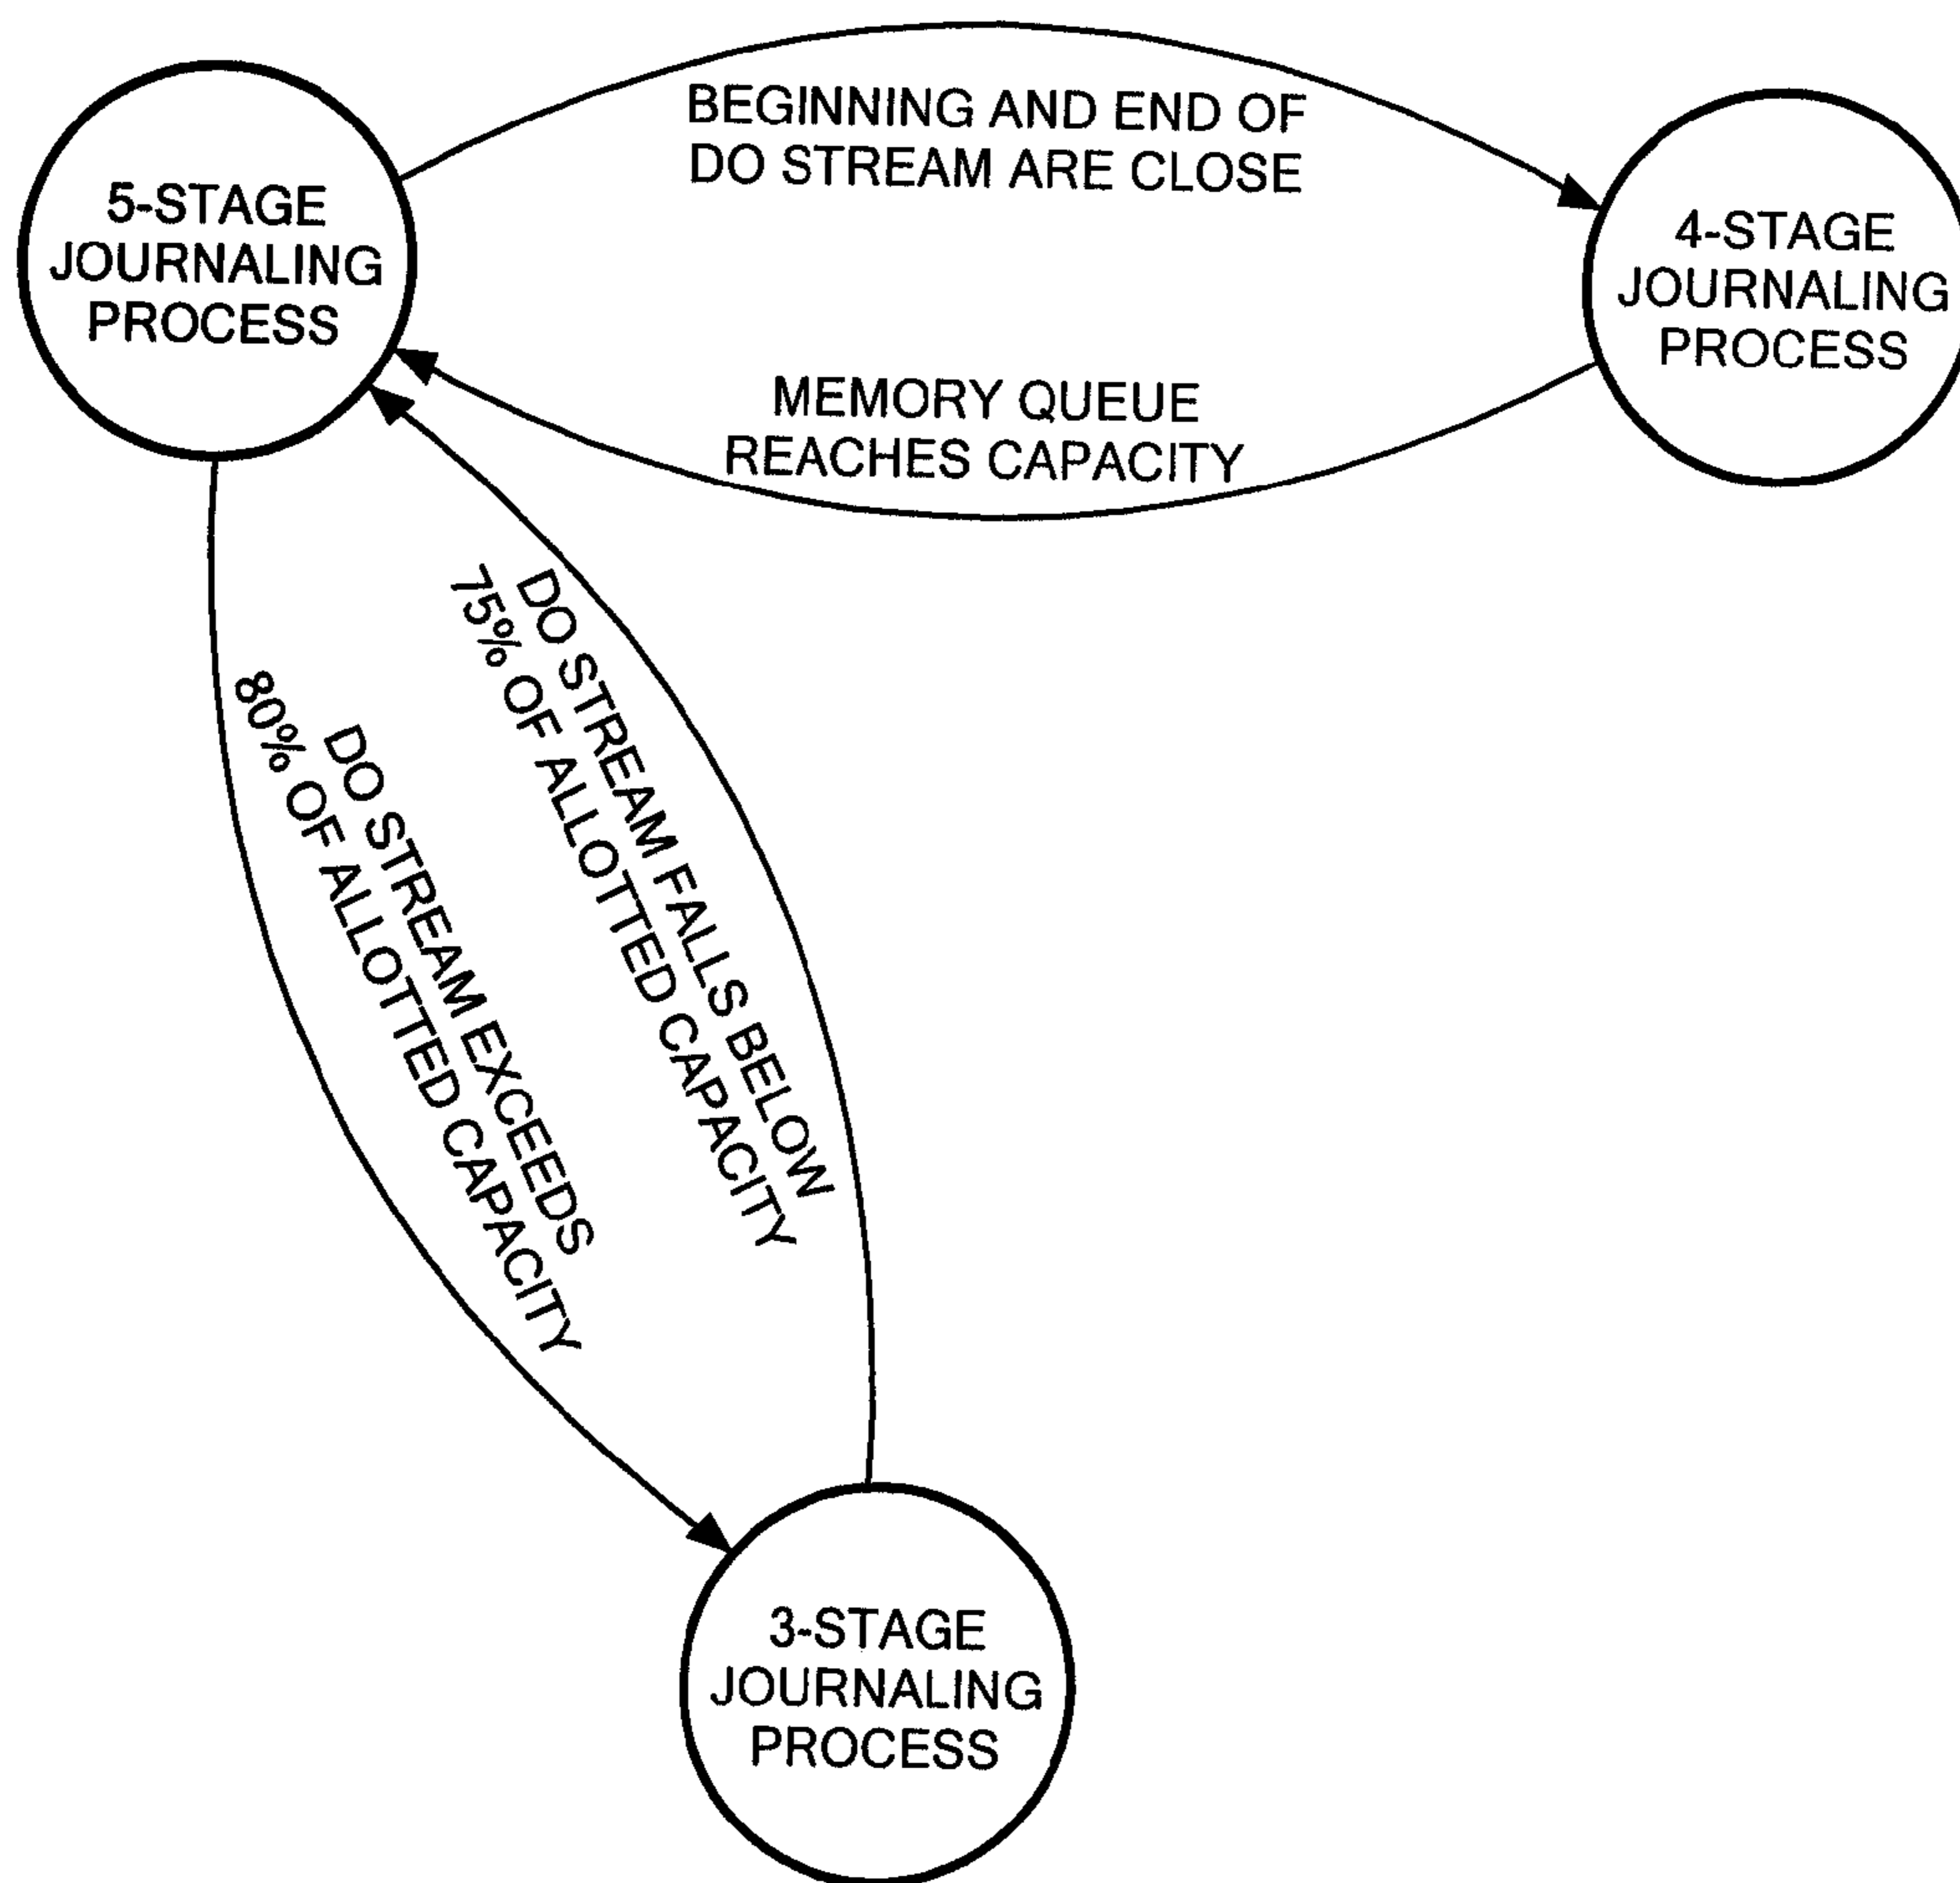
5-STAGE JOURNALING PROCESS

BEGINNING AND END OF DO STREAM ARE CLOSE

4-STAGE JOURNALING PROCESS

MEMORY QUEUE REACHES CAPACITY

DO STREAM FALLS BELOW 75% OF ALLOTTED CAPACITY

DO STREAM EXCEEDS 80% OF ALLOTTED CAPACITY

3-STAGE JOURNALING PROCESS